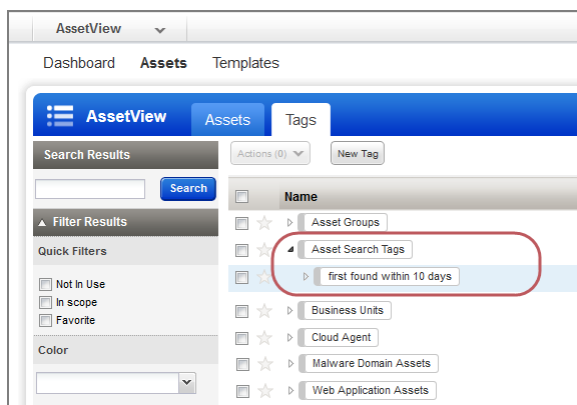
AssetView

Dashboard Assets Templates

AssetView Assets Tags

Search Results

Search

Filter Results

Quick Filters

Not In Use
In scope
Favorite

Color

Actions (0) New Tag

| | Name |
|---|---|
| | Asset Groups |
| | Asset Search Tags |
| | first found within 10 days |
| | Business Units |
| | Cloud Agent |
| | Malware Domain Assets |
| | Web Application Assets |